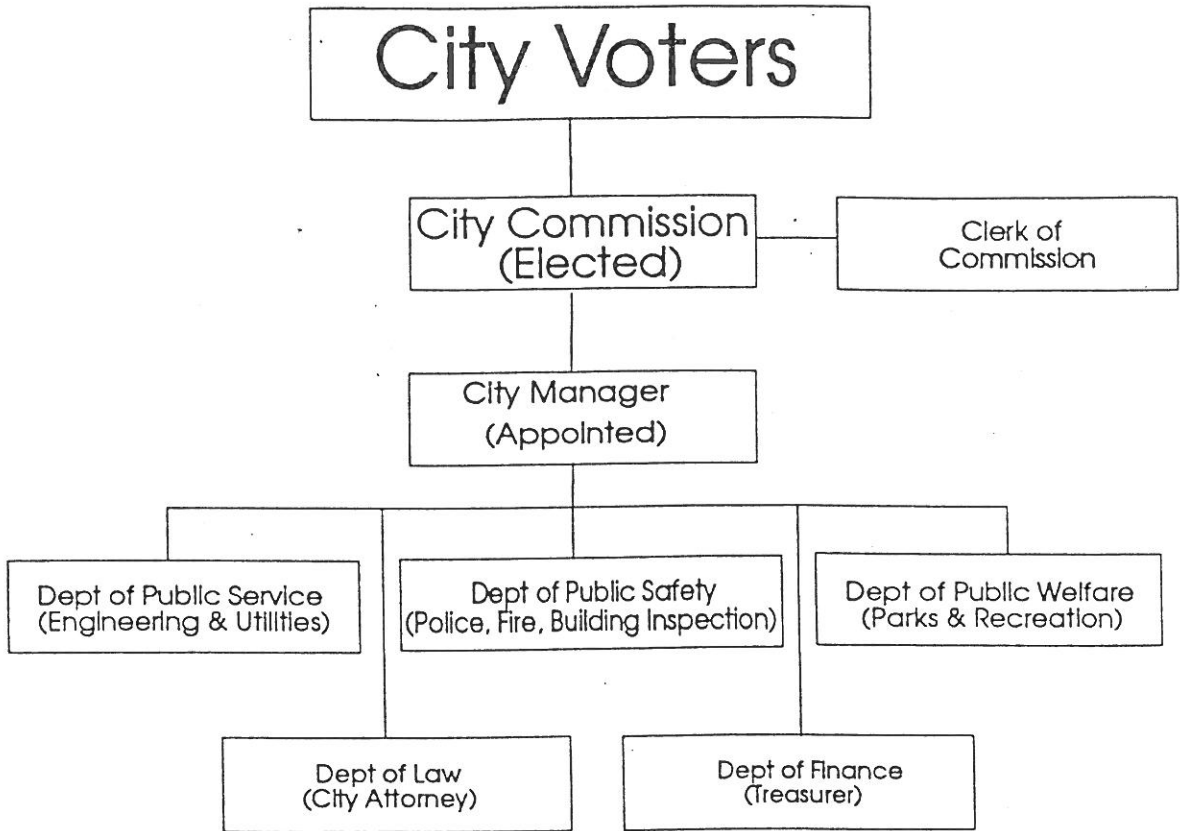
City Voters

City Commission (Elected)

Clerk of Commission

City Manager (Appointed)

Dept of Public Service (Engineering & Utilities)

Dept of Public Safety (Police, Fire, Building Inspection)

Dept of Public Welfare (Parks & Recreation)

Dept of Law (City Attorney)

Dept of Finance (Treasurer)